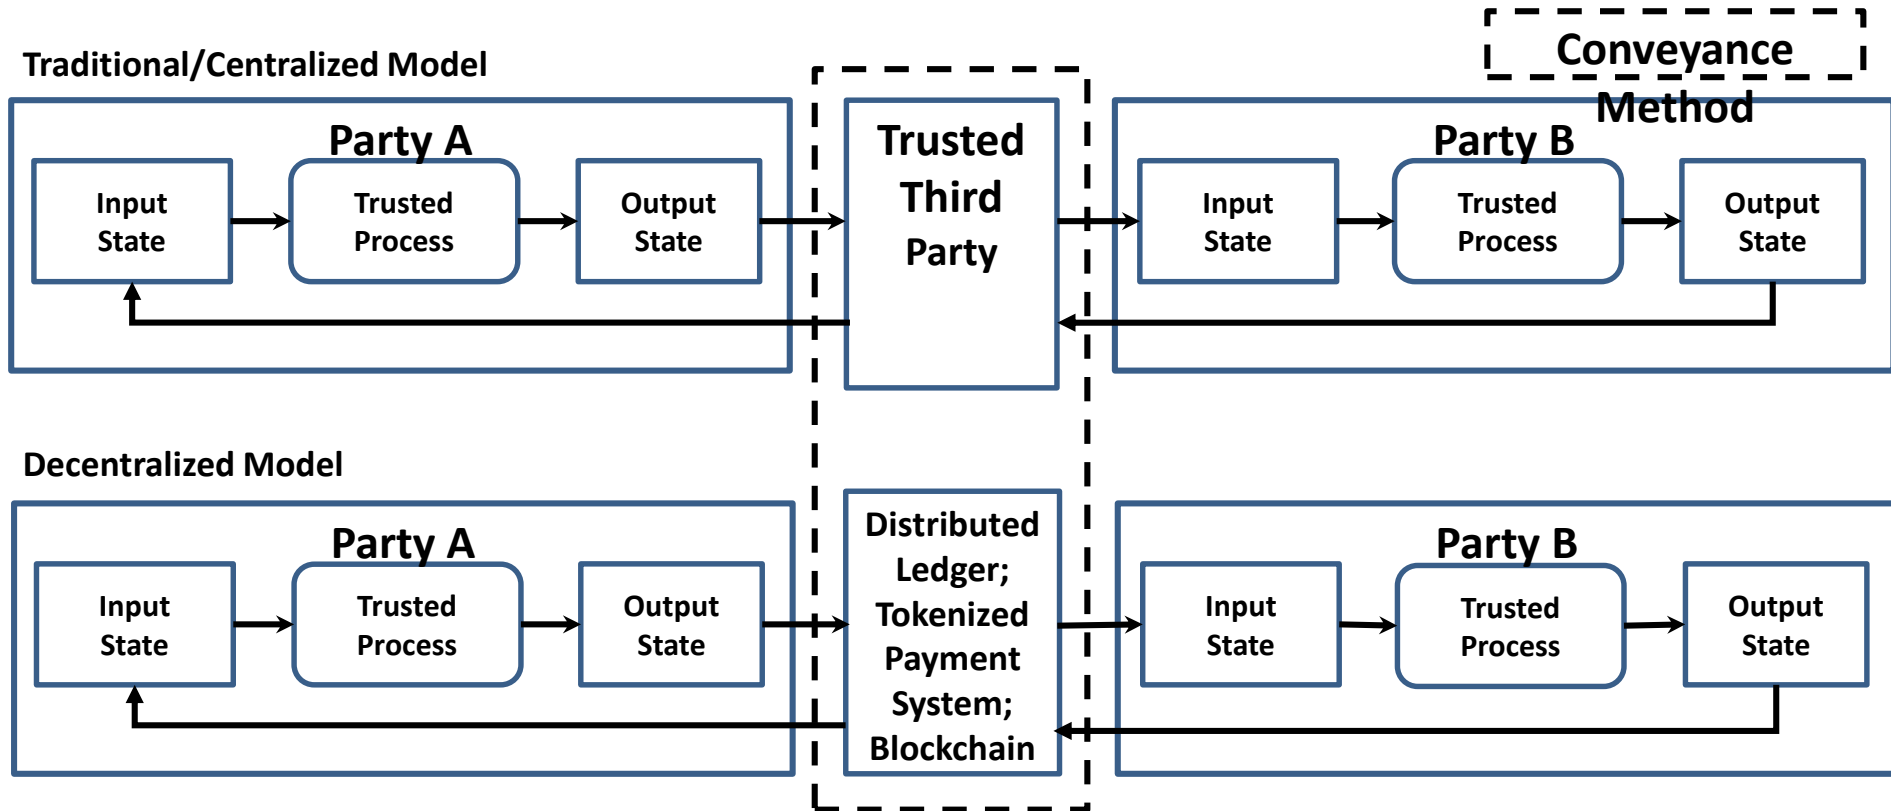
Traditional/Centralized Model

Conveyance Method

Party A

Input State

Trusted Process

Output State

Trusted Third Party

Party B

Input State

Trusted Process

Output State

Decentralized Model

Party A

Input State

Trusted Process

Output State

Distributed Ledger; Tokenized Payment System; Blockchain

Party B

Input State

Trusted Process

Output State